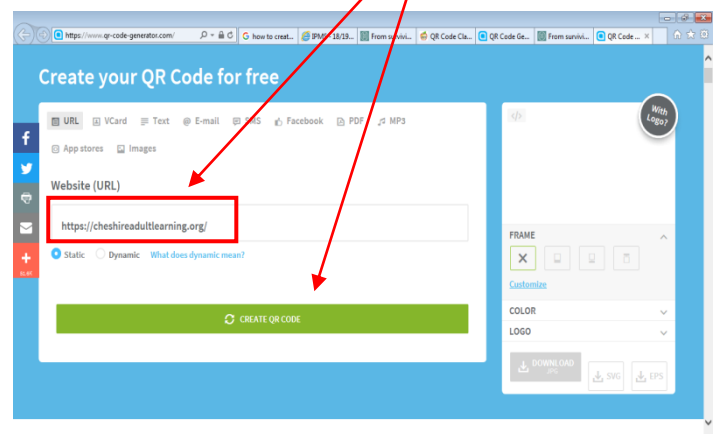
https://www.qr-code-generator.com/

how to creat...

IPM 18/19...

From survivi...

QR Code Cla...

QR Code Ge...

From survivi...

QR Code ...

Create your QR Code for free

URL VCard Text E-mail SMS Facebook PDF MP3

App stores Images

Website (URL)

https://cheshireadultlearning.org/

Static Dynamic What does dynamic mean?

CREATE QR CODE

With Logo?

FRAME

Customize

COLOR

LOGO

DOWNLOAD JPG

SVG

EPS